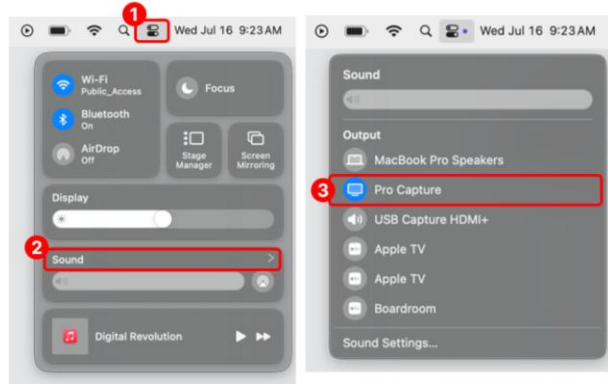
1
Wed Jul 16 9:23AM

Wi-Fi
Public_Access

Focus

Bluetooth
On

AirDrop
Off

Stage Manager

Screen Mirroring

Display

2
Sound

Digital Revolution

Wed Jul 16 9:23AM

Sound

Output

MacBook Pro Speakers

3
Pro Capture

USB Capture HDMI+

Apple TV

Apple TV

Boardroom

Sound Settings...